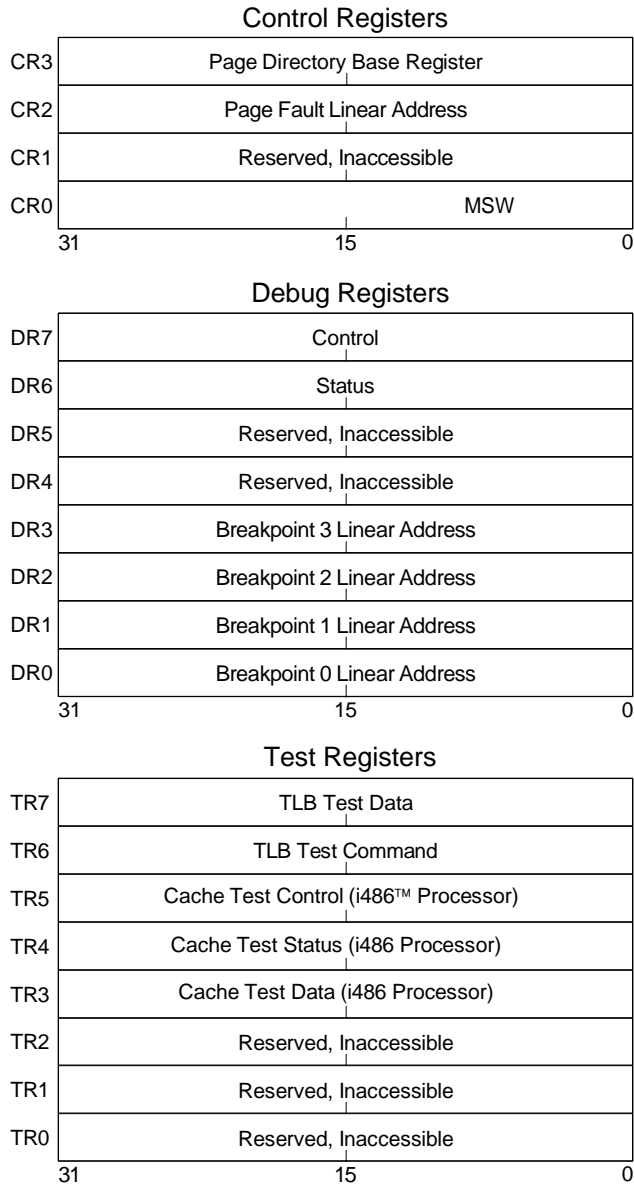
Control Registers

| | |
|---|---|
| CR3 | Page Directory Base Register |
| CR2 | Page Fault Linear Address |
| CR1 | Reserved, Inaccessible |
| CR0 | MSW |

31 15 0

Debug Registers

| | |
|---|---|
| DR7 | Control |
| DR6 | Status |
| DR5 | Reserved, Inaccessible |
| DR4 | Reserved, Inaccessible |
| DR3 | Breakpoint 3 Linear Address |
| DR2 | Breakpoint 2 Linear Address |
| DR1 | Breakpoint 1 Linear Address |
| DR0 | Breakpoint 0 Linear Address |

31 15 0

Test Registers

| | |
|---|---|
| TR7 | TLB Test Data |
| TR6 | TLB Test Command |
| TR5 | Cache Test Control (i486™ Processor) |
| TR4 | Cache Test Status (i486 Processor) |
| TR3 | Cache Test Data (i486 Processor) |
| TR2 | Reserved, Inaccessible |
| TR1 | Reserved, Inaccessible |
| TR0 | Reserved, Inaccessible |

31 15 0